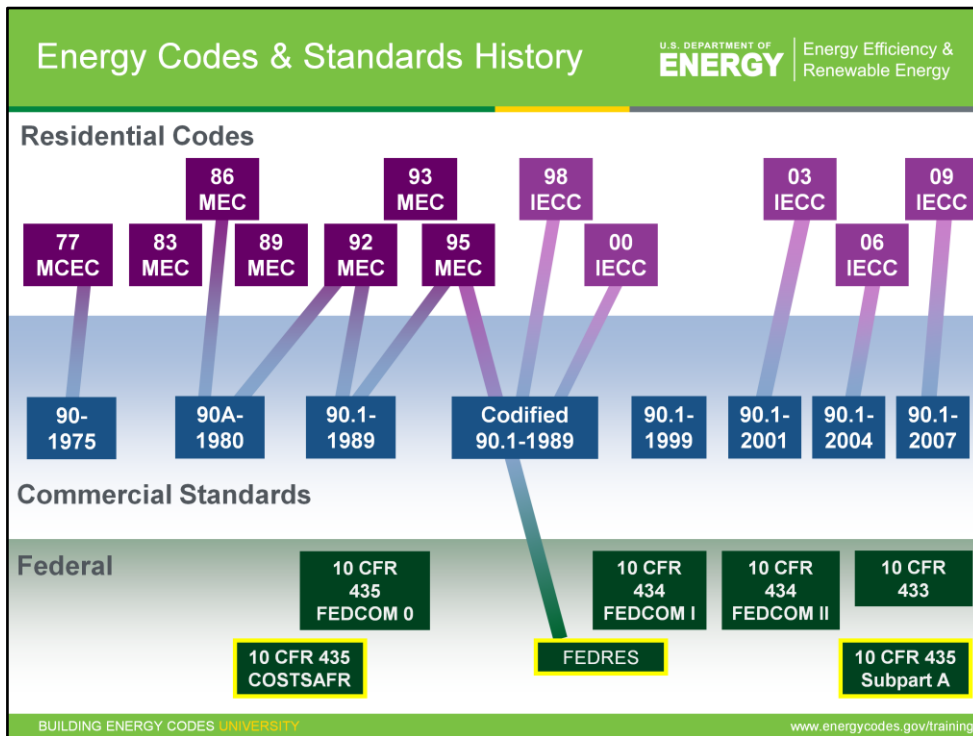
Energy Codes & Standards History

U.S. DEPARTMENT OF ENERGY | Energy Efficiency & Renewable Energy

Residential Codes

86 MEC

93 MEC

98 IECC

03 IECC

09 IECC

77 MCEC

83 MEC

89 MEC

92 MEC

95 MEC

00 IECC

06 IECC

90-1975

90A-1980

90.1-1989

Codified 90.1-1989

90.1-1999

90.1-2001

90.1-2004

90.1-2007

Commercial Standards

Federal

10 CFR 435 FEDCOM 0

10 CFR 434 FEDCOM I

10 CFR 434 FEDCOM II

10 CFR 433

10 CFR 435 COSTSAFR

FEDRES

10 CFR 435 Subpart A

BUILDING ENERGY CODES UNIVERSITY

www.energycodes.gov/training